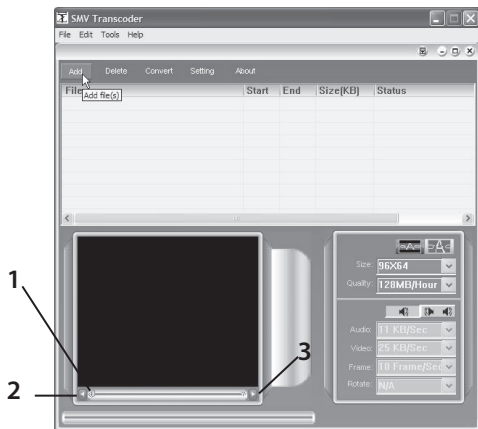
SMV Transcoder
File Edit Tools Help
Add Delete Convert Setting About
Add file(s)
File Start End Size(KB) Status
Size: 96X64
Quality: 128MB/Hour
Audio: 11 KB/Sec
Video: 25 KB/Sec
Frame: 10 Frame/Sec
Rotate: N/A
1
2
3